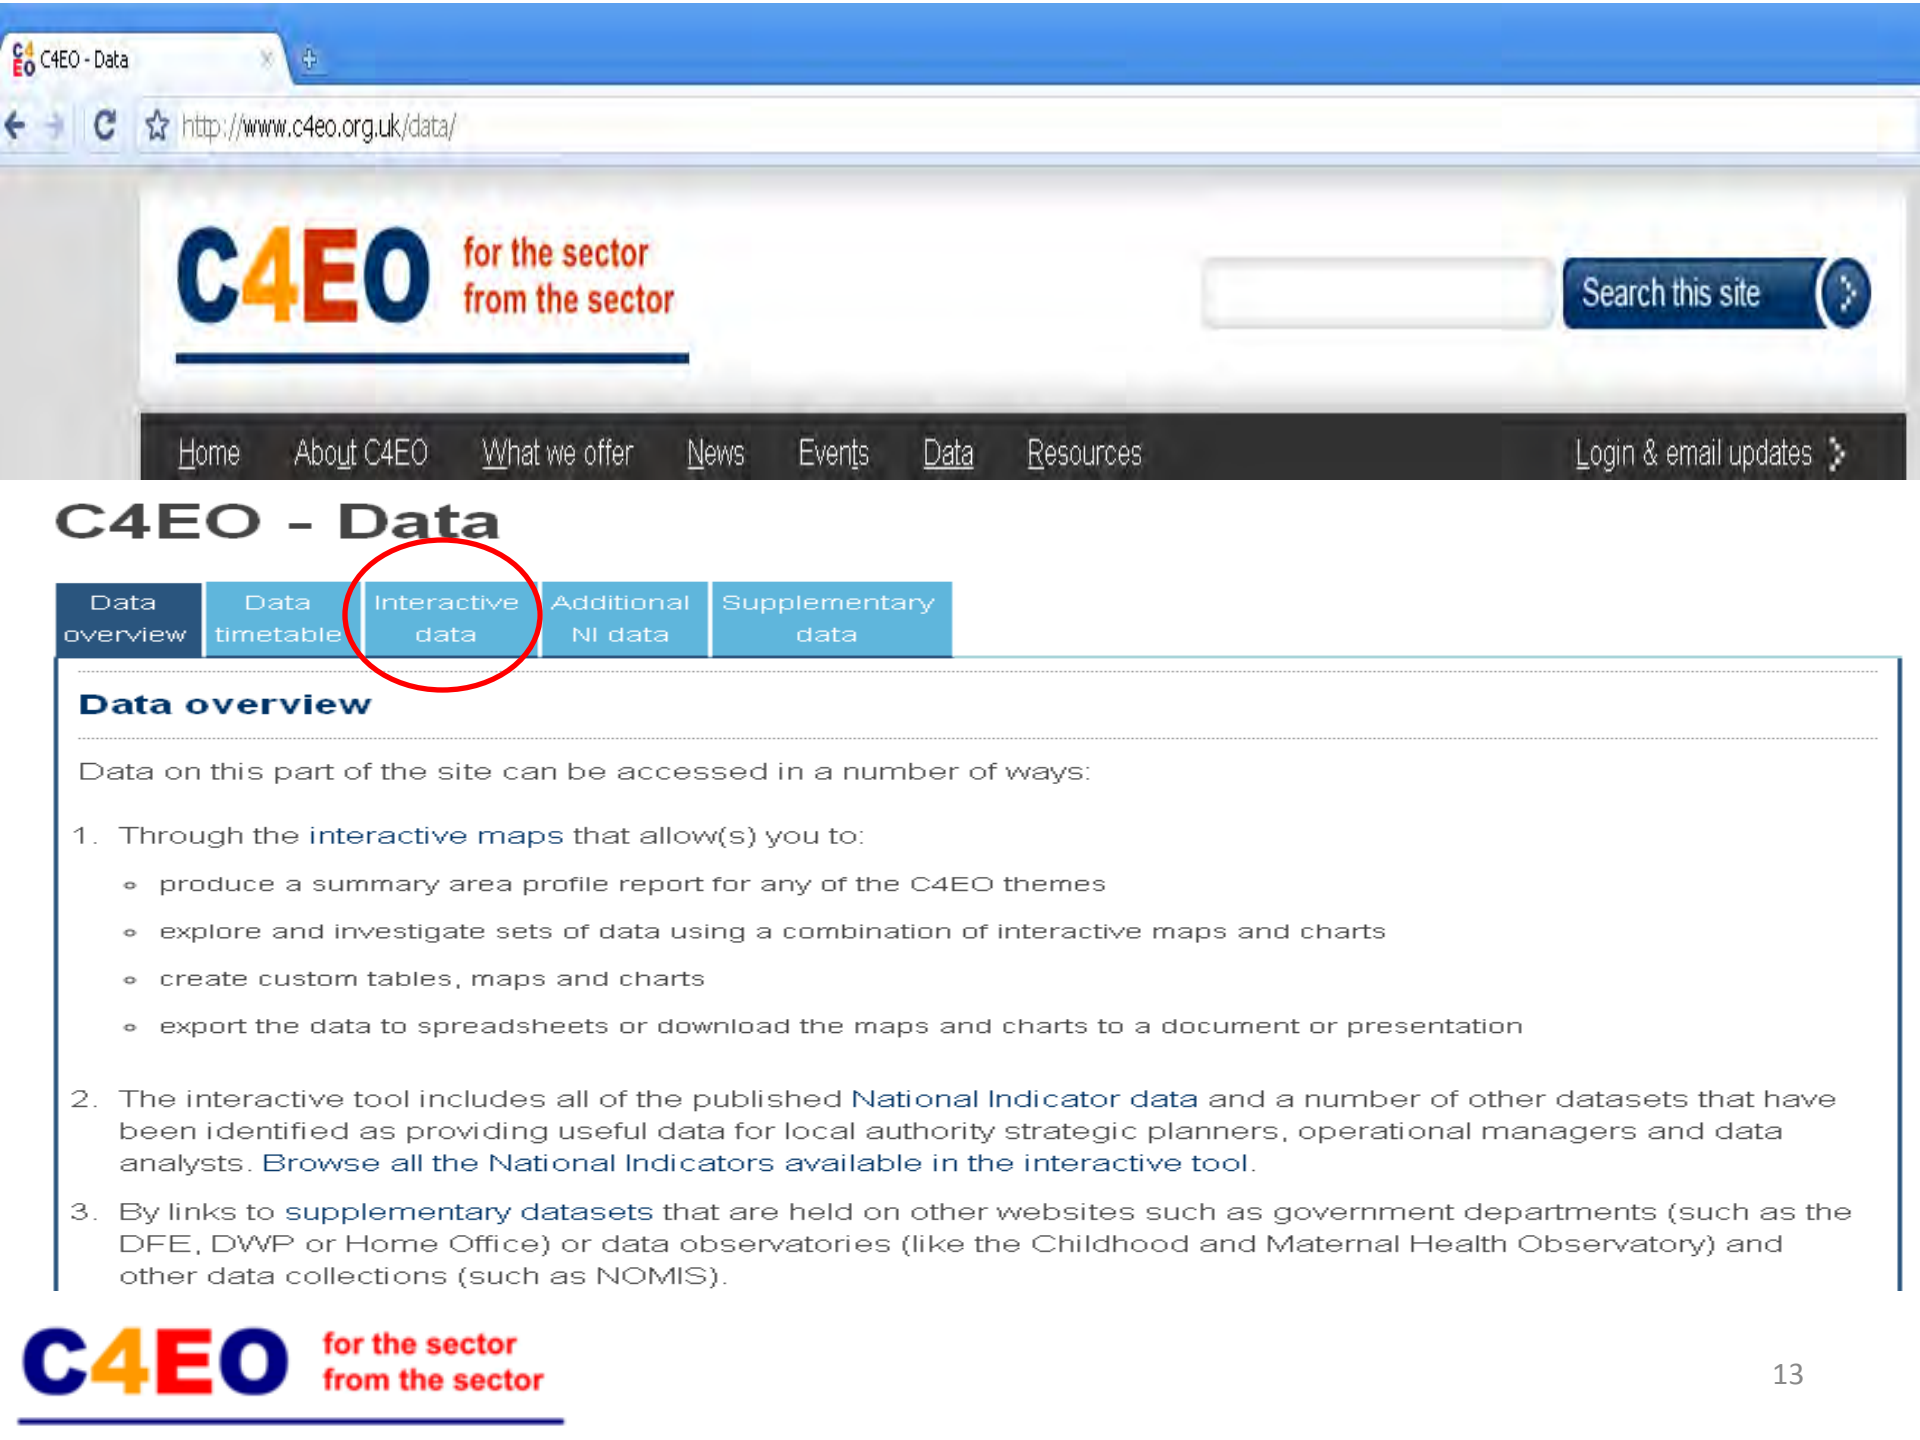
C4EO - Data

http://www.c4eo.org.uk/data/

C4EO for the sector from the sector

Search this site

Home About C4EO What we offer News Events Data Resources Login & email updates

C4EO - Data

| Data overview | Data timetable | Interactive data | Additional NI data | Supplementary data |
|---|---|---|---|---|

Data overview

Data on this part of the site can be accessed in a number of ways:

1. Through the interactive maps that allow(s) you to:

- produce a summary area profile report for any of the C4EO themes
- explore and investigate sets of data using a combination of interactive maps and charts
- create custom tables, maps and charts
- export the data to spreadsheets or download the maps and charts to a document or presentation

2. The interactive tool includes all of the published National Indicator data and a number of other datasets that have been identified as providing useful data for local authority strategic planners, operational managers and data analysts. Browse all the National Indicators available in the interactive tool.

3. By links to supplementary datasets that are held on other websites such as government departments (such as the DFE, DWP or Home Office) or data observatories (like the Childhood and Maternal Health Observatory) and other data collections (such as NOMIS).

C4EO for the sector from the sector

13